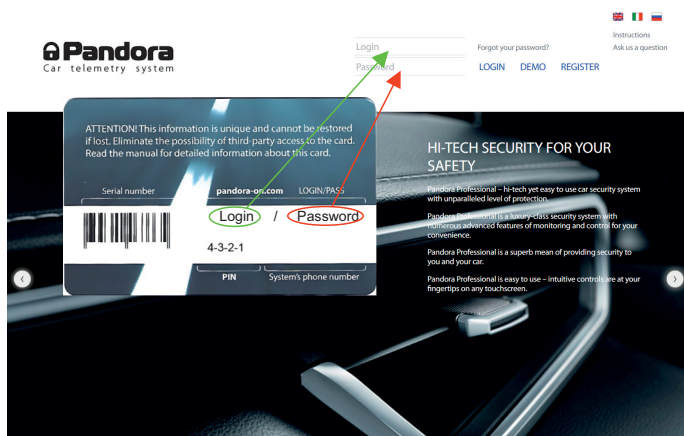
Pandora
Car telemetry system

Login
Password

Forgot your password?

LOGIN DEMO REGISTER

Instructions
Ask us a question

ATTENTION! This information is unique and cannot be restored if lost. Eliminate the possibility of third-party access to the card. Read the manual for detailed information about this card.

Serial number pandora-on.com LOGIN/PASS

Login / Password

4-3-2-1

PIN System's phone number

HI-TECH SECURITY FOR YOUR SAFETY

Pandora Professional – hi-tech yet easy to use car security system with unparalleled level of protection.

Pandora Professional is a luxury-class security system with numerous advanced features of monitoring and control for your convenience.

Pandora Professional is a superb mean of providing security to you and your car.

Pandora Professional is easy to use – intuitive controls are at your fingertips on any touchscreen.